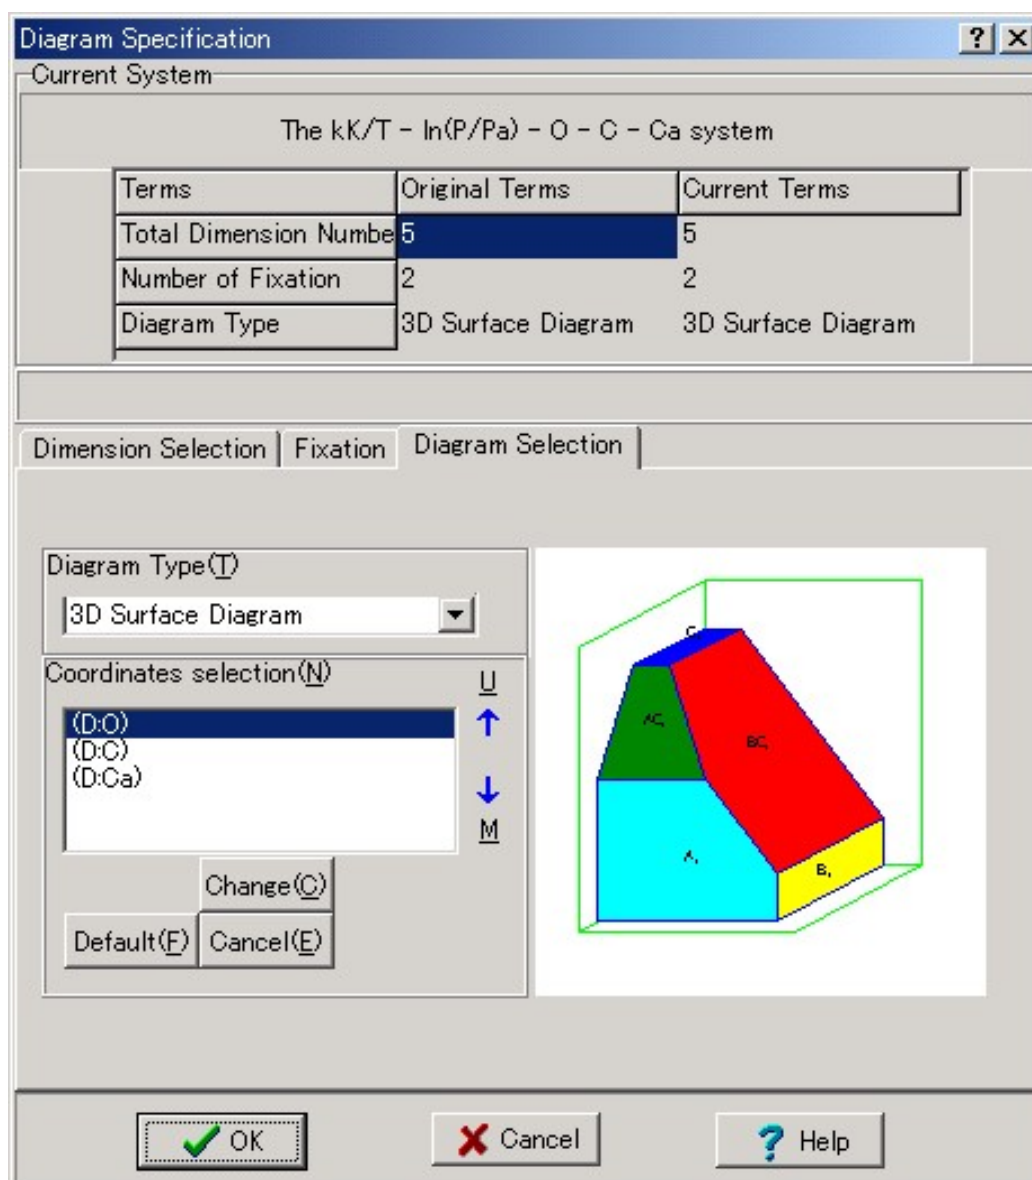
Diagram Specification

? X

Current System

The kK/T - ln(P/Pa) - O - C - Ca system

| Terms | Original Terms | Current Terms |
|---|---|---|
| Total Dimension Numbe | 5 | 5 |
| Number of Fixation | 2 | 2 |
| Diagram Type | 3D Surface Diagram | 3D Surface Diagram |

Dimension Selection | Fixation | Diagram Selection

Diagram Type(T)

3D Surface Diagram

Coordinates selection(N)

(D:O)
(D:C)
(D:Ca)

U
↑
↓
M

Change(C)

Default(F) Cancel(E)

C

AC,

BC,

A,

B,

OK

Cancel

Help